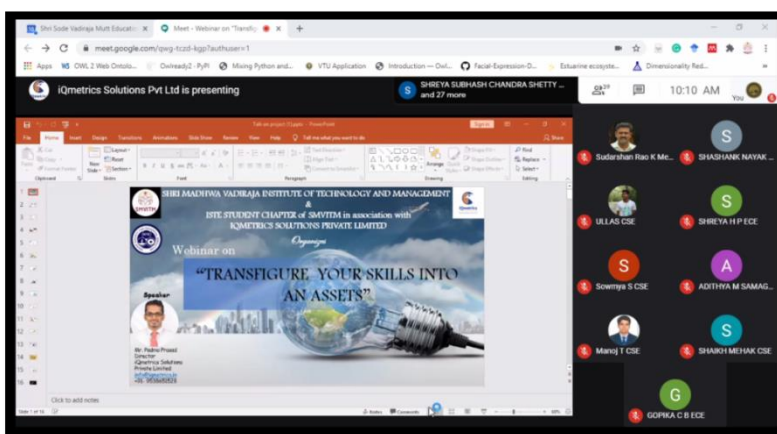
Shri Sode Vadiraja Mutt Educatio ×
Meet - Webinar on "Transfig ×
+

meet.google.com/qwg-tczd-kgp?authuser=1

Apps
OWL 2 Web Ontolo...
Owlready2 - PyPI
Mixing Python and...
VTU Application
Introduction — Owl...
Facial-Expression-D...
Estuarine ecosyste...
Dimensionality Red...

iQmetrics Solutions Pvt Ltd is presenting

S
SHREYA SUBHASH CHANDRA SHETTY ...
and 27 more

28
10:10 AM
You

Talk on project (1).pptx - PowerPoint

File Home Insert Design Transitions Animations Slide Show Review View Help Tell me what you want to do
Share

Clipboard Slides Font Paragraph Drawing Editing

SHRI MADHWA VADIRAJA INSTITUTE OF TECHNOLOGY AND MANAGEMENT
&
ISTE STUDENT CHAPTER of SMVITM in association with
IQMETRICS SOLUTIONS PRIVATE LIMITED
Organize

Webinar on

"TRANSFIGURE YOUR SKILLS INTO AN ASSETS"

Speaker

Mr. Padma Prasad
Director
iQmetrics Solutions
Private Limited
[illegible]
+91 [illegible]

Click to add notes

Notes Comments

Sudarshan Rao K Me...
S
SHASHANK NAYAK ...
ULLAS CSE
S
SHREYA H P ECE
S
Sowmya S CSE
A
ADITHYA M SAMAG...
Manoj T CSE
S
SHAIKH MEHAK CSE
G
GOPIKA C B ECE